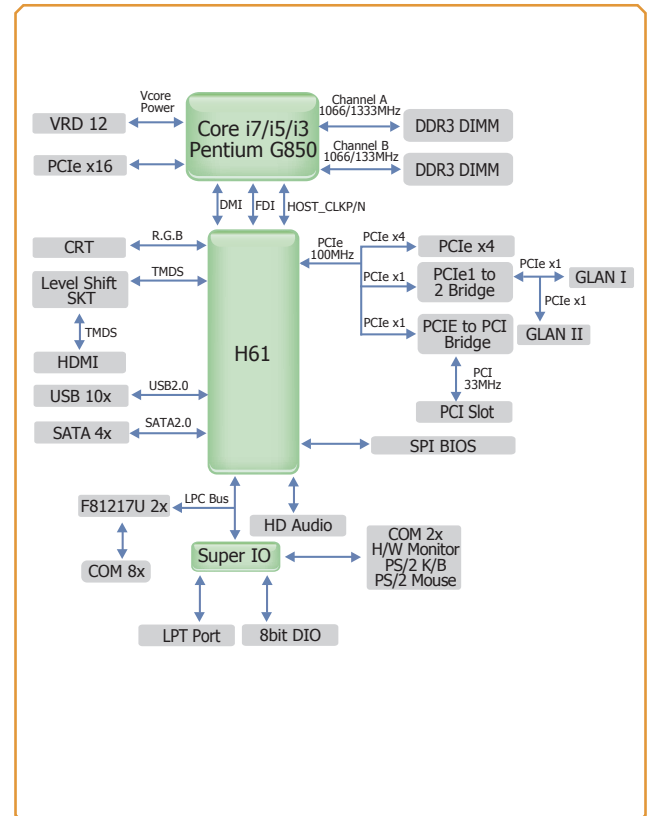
Vcore Power

VRD 12

Core i7/i5/i3 Pentium G850

Channel A 1066/1333MHz

DDR3 DIMM

PCIe x16

Channel B 1066/133MHz

DDR3 DIMM

DMI

FDI

HOST_CLKP/N

CRT

R.G.B

PCIe 100MHz

PCIe x4

PCIe x4

Level Shift SKT

TMDS

PCIe x1

PCIe1 to 2 Bridge

PCIe x1

GLAN I

PCIe x1

TMDS

PCIe x1

PCIE to PCI Bridge

GLAN II

HDMI

H61

USB 10x

USB2.0

PCI 33MHz

SATA 4x

SATA2.0

PCI Slot

SPI BIOS

F81217U 2x

LPC Bus

HD Audio

COM 8x

Super IO

COM 2x H/W Monitor PS/2 K/B PS/2 Mouse

LPT Port

8bit DIO